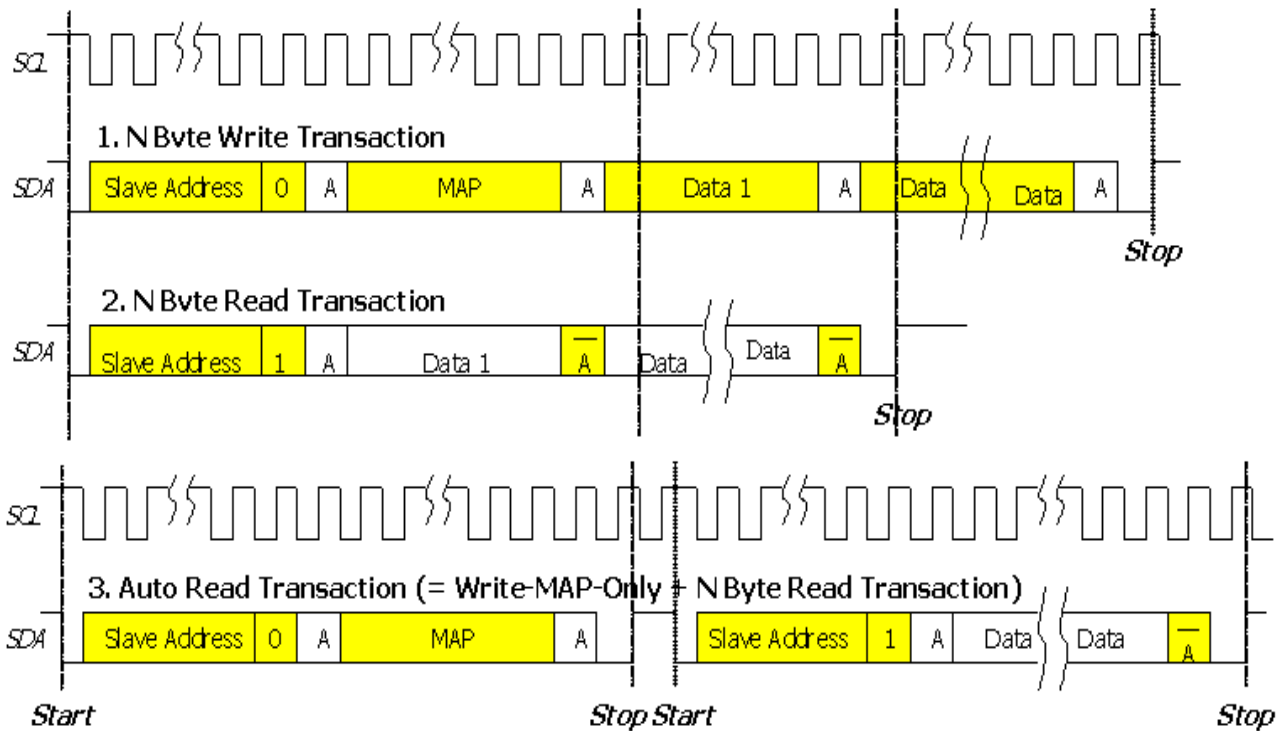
SCL

1. N Bvte Write Transaction

SDA Slave Address 0 A MAP A Data 1 A Data Data A

Stop

2. N Bvte Read Transaction

SDA Slave Address 1 A Data 1 $\overline{A}$ Data Data $\overline{A}$

Stop

SCL

3. Auto Read Transaction (= Write-MAP-Only + N Byte Read Transaction)

SDA Slave Address 0 A MAP A Slave Address 1 A Data Data $\overline{A}$

Start Stop Start Stop